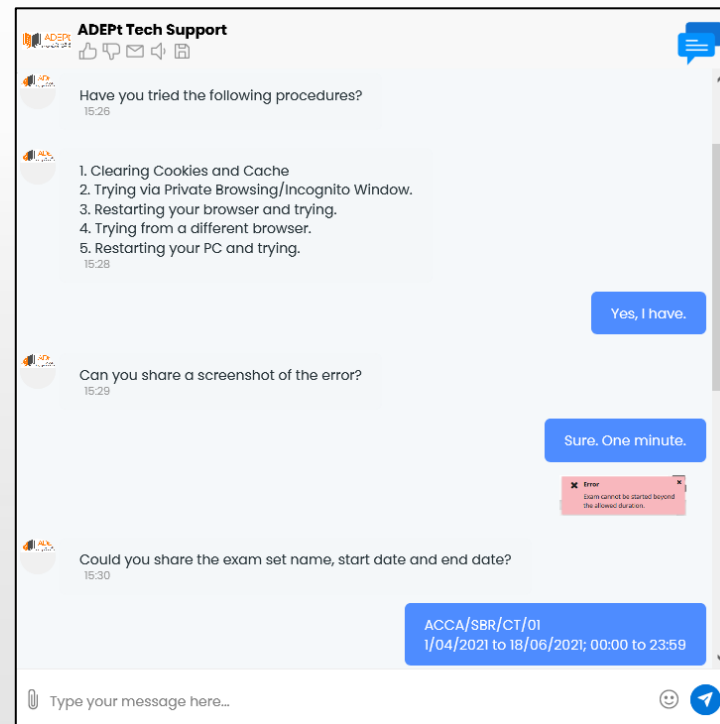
ADEPt Tech Support

Have you tried the following procedures?
15:26

1. Clearing Cookies and Cache
2. Trying via Private Browsing/Incognito Window.
3. Restarting your browser and trying.
4. Trying from a different browser.
5. Restarting your PC and trying.
15:28

Yes, I have.

Can you share a screenshot of the error?
15:29

Sure. One minute.

Error
Exam cannot be started beyond the allowed duration.

Could you share the exam set name, start date and end date?
15:30

ACCA/SBR/CT/01
1/04/2021 to 18/06/2021; 00:00 to 23:59

Type your message here...